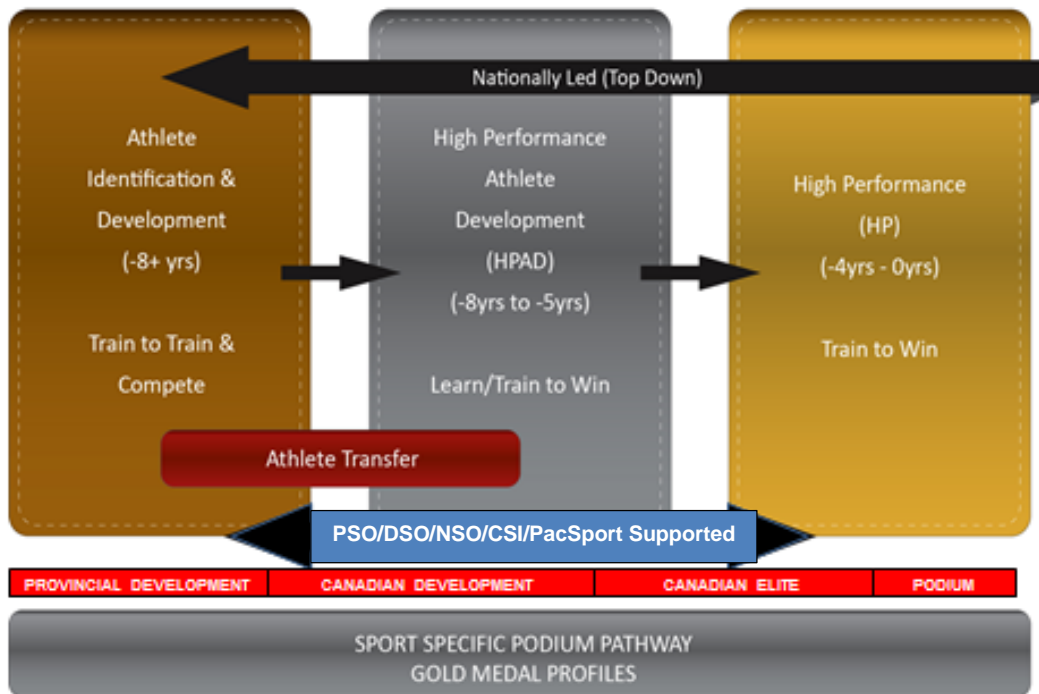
Nationally Led (Top Down)

Athlete Identification & Development (-8+ yrs)

Train to Train & Compete

High Performance Athlete Development (HPAD) (-8yrs to -5yrs)

Learn/Train to Win

High Performance (HP) (-4yrs - 0yrs)

Train to Win

Athlete Transfer

PSO/DSO/NSO/CSI/PacSport Supported

| PROVINCIAL DEVELOPMENT | CANADIAN DEVELOPMENT | CANADIAN ELITE | PODIUM |
|---|---|---|---|

SPORT SPECIFIC PODIUM PATHWAY
GOLD MEDAL PROFILES